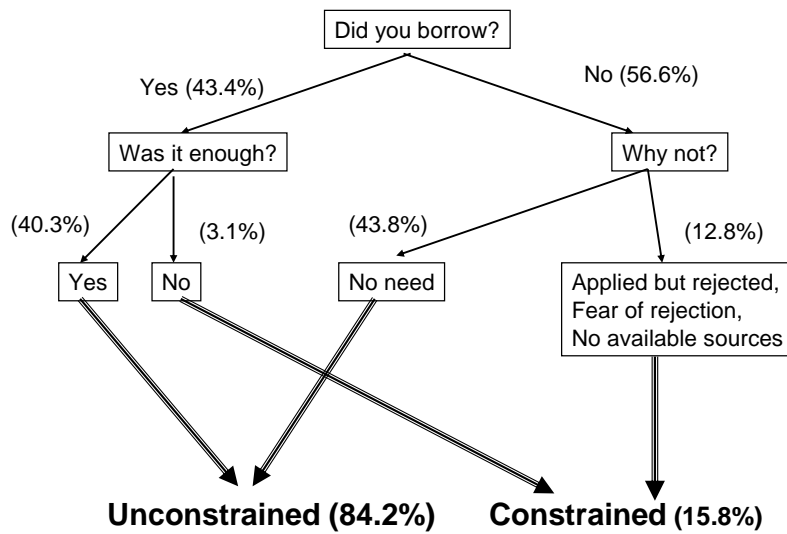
Did you borrow?

Yes (43.4%)

No (56.6%)

Was it enough?

Why not?

(40.3%)

(3.1%)

(43.8%)

(12.8%)

Yes

No

No need

Applied but rejected, Fear of rejection, No available sources

Unconstrained (84.2%)

Constrained (15.8%)